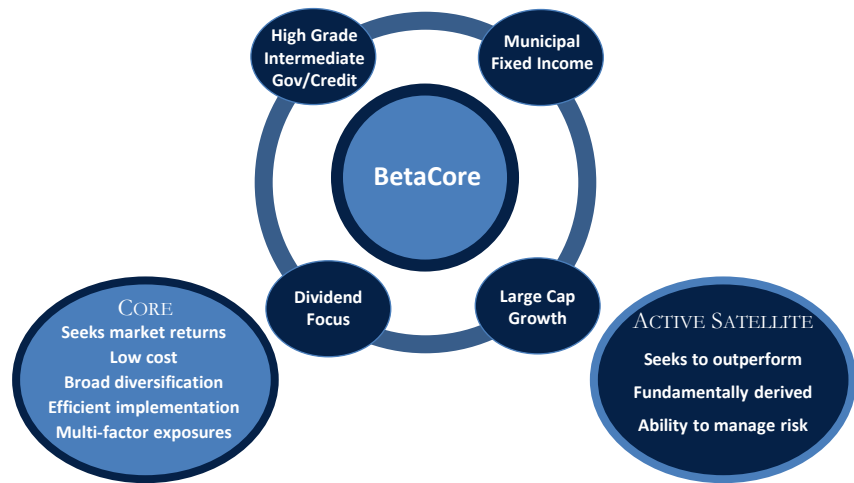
High Grade Intermediate Gov/Credit

Municipal Fixed Income

BetaCore

Dividend Focus

Large Cap Growth

CORE
Seeks market returns
Low cost
Broad diversification
Efficient implementation
Multi-factor exposures

ACTIVE SATELLITE
Seeks to outperform
Fundamentally derived
Ability to manage risk